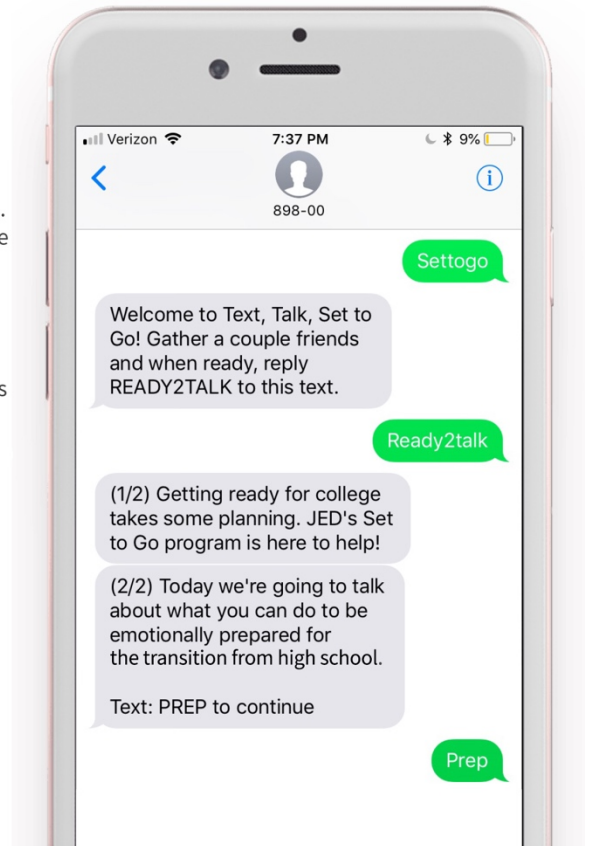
Verizon 7:37 PM 9%

898-00

Settogo

Welcome to Text, Talk, Set to Go! Gather a couple friends and when ready, reply READY2TALK to this text.

Ready2talk

(1/2) Getting ready for college takes some planning. JED's Set to Go program is here to help!

(2/2) Today we're going to talk about what you can do to be emotionally prepared for the transition from high school.

Text: PREP to continue

Prep